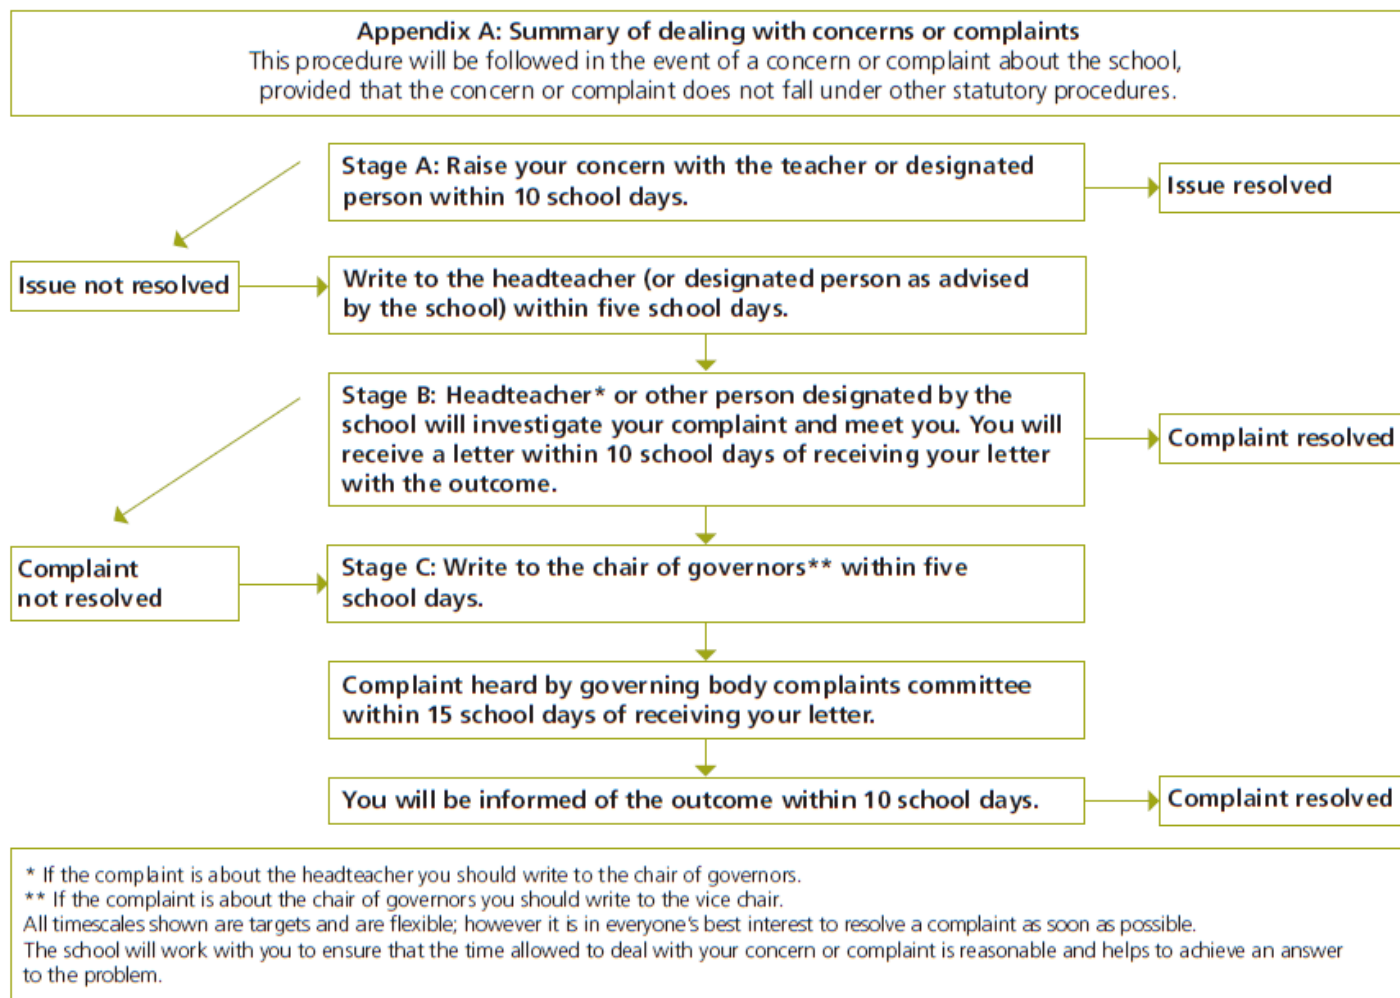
Appendix A: Summary of dealing with concerns or complaints
This procedure will be followed in the event of a concern or complaint about the school, provided that the concern or complaint does not fall under other statutory procedures.

Stage A: Raise your concern with the teacher or designated person within 10 school days.

Issue resolved

Issue not resolved

Write to the headteacher (or designated person as advised by the school) within five school days.

Stage B: Headteacher* or other person designated by the school will investigate your complaint and meet you. You will receive a letter within 10 school days of receiving your letter with the outcome.

Complaint resolved

Complaint not resolved

Stage C: Write to the chair of governors** within five school days.

Complaint heard by governing body complaints committee within 15 school days of receiving your letter.

You will be informed of the outcome within 10 school days.

Complaint resolved

* If the complaint is about the headteacher you should write to the chair of governors.
** If the complaint is about the chair of governors you should write to the vice chair.
All timescales shown are targets and are flexible; however it is in everyone's best interest to resolve a complaint as soon as possible.
The school will work with you to ensure that the time allowed to deal with your concern or complaint is reasonable and helps to achieve an answer to the problem.